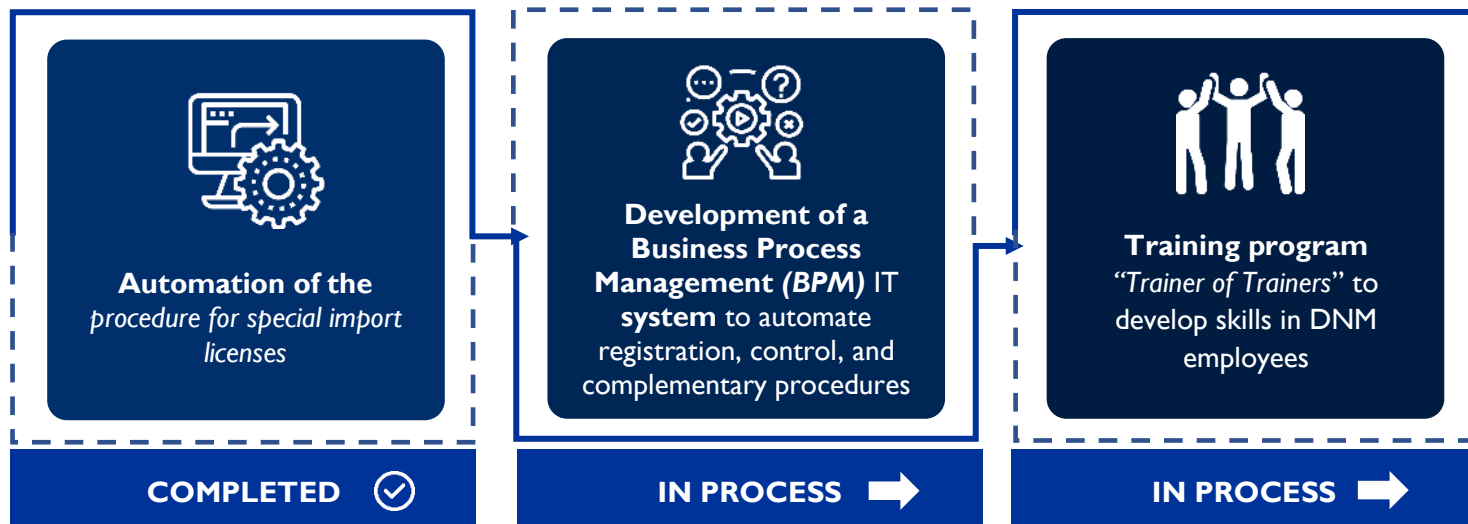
Automation of the procedure for special import licenses

Development of a Business Process Management (BPM) IT system to automate registration, control, and complementary procedures

Training program "Trainer of Trainers" to develop skills in DNM employees

COMPLETED

IN PROCESS

IN PROCESS